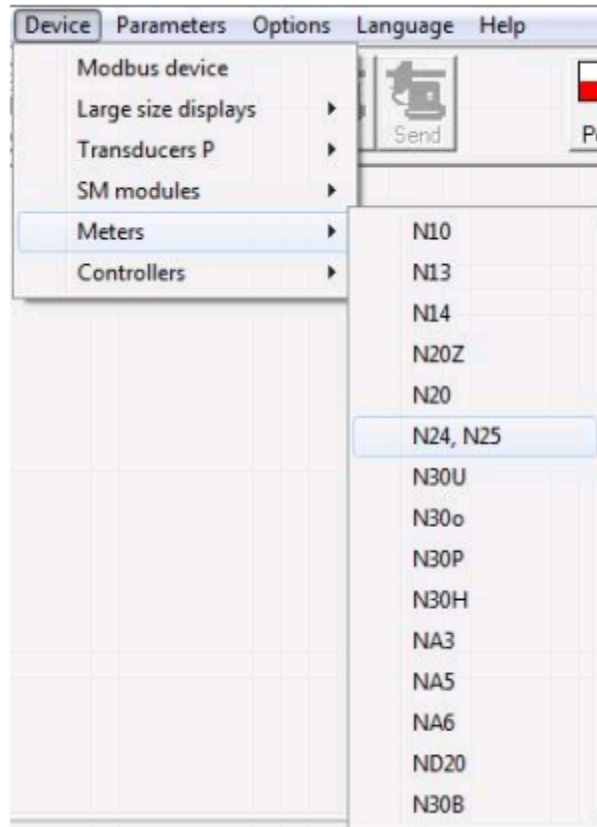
Device Parameters Options Language Help

Modbus device
Large size displays
Transducers P
SM modules
Meters
Controllers

Send

P

N10
N13
N14
N20Z
N20
N24, N25
N30U
N30o
N30P
N30H
NA3
NA5
NA6
ND20
N30B